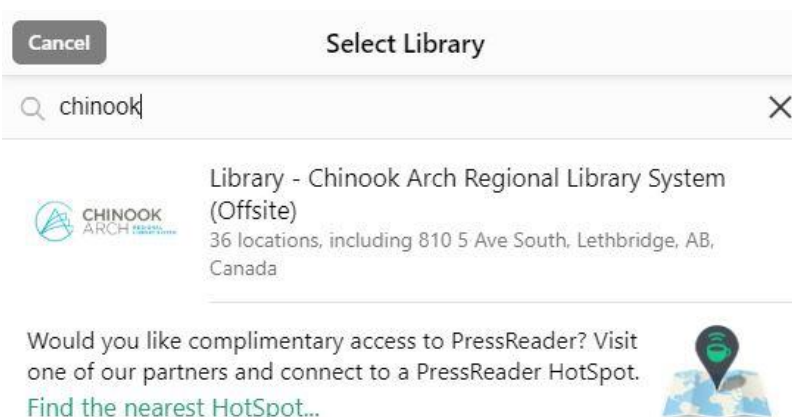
Cancel

Select Library

chinook

CHINOOK ARCH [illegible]

Library - Chinook Arch Regional Library System (Offsite)

36 locations, including 810 5 Ave South, Lethbridge, AB, Canada

Would you like complimentary access to PressReader? Visit one of our partners and connect to a PressReader HotSpot.

Find the nearest HotSpot...